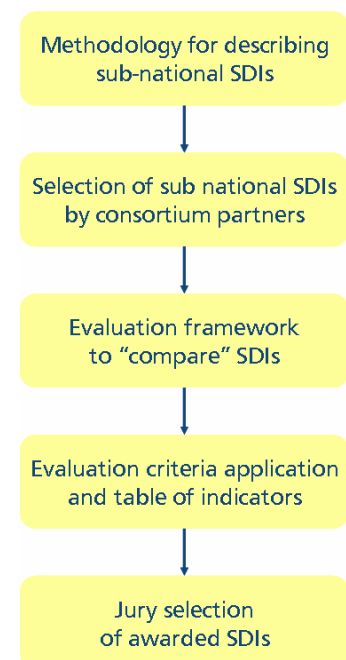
Methodology for describing sub-national SDIs

Selection of sub national SDIs by consortium partners

Evaluation framework to “compare” SDIs

Evaluation criteria application and table of indicators

Jury selection of awarded SDIs